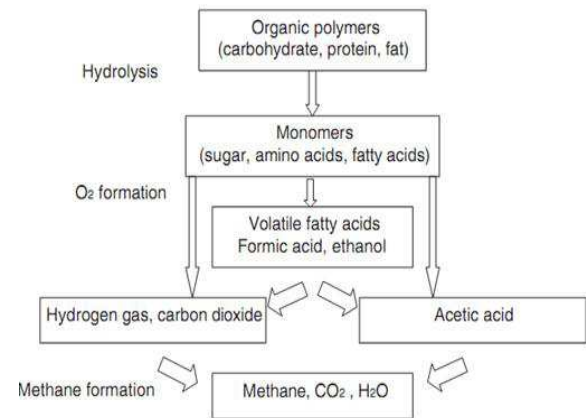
Organic polymers
(carbohydrate, protein, fat)

Hydrolysis

Monomers
(sugar, amino acids, fatty acids)

$O_2$ formation

Volatile fatty acids
Formic acid, ethanol

Hydrogen gas, carbon dioxide

Acetic acid

Methane formation

Methane, $CO_2$ , $H_2O$